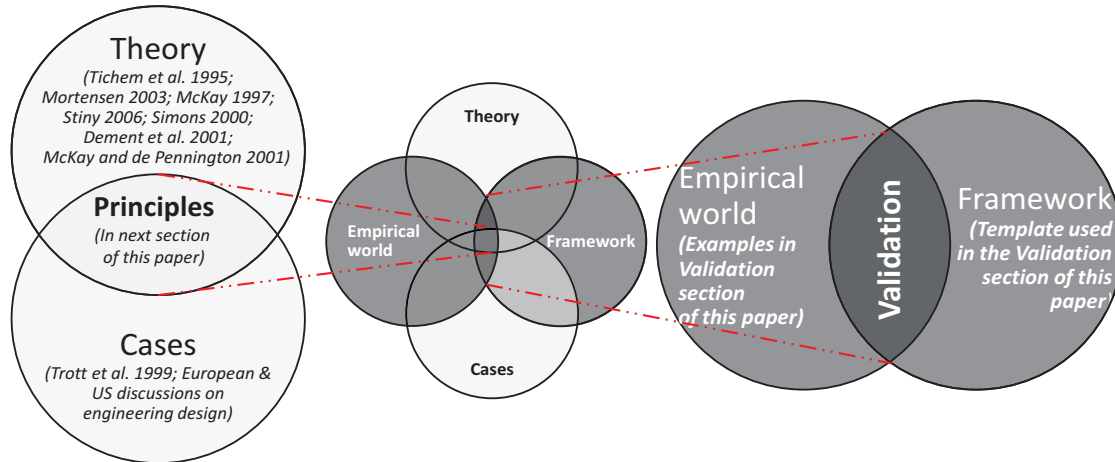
Theory
(Tichem et al. 1995; Mortensen 2003; McKay 1997; Stiny 2006; Simons 2000; Dement et al. 2001; McKay and de Pennington 2001)

Principles
(In next section of this paper)

Cases
(Trott et al. 1999; European & US discussions on engineering design)

Theory

Empirical world

Framework

Cases

Empirical world
(Examples in Validation section of this paper)

Validation

Framework
(Template used in the Validation section of this paper)